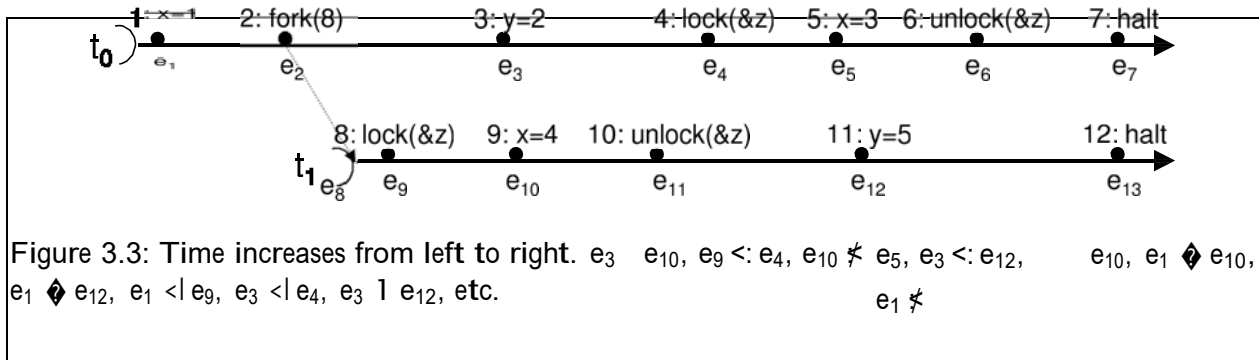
1: x=1 2: fork(8) 3: y=2 4: lock(&z) 5: x=3 6: unlock(&z) 7: halt

$t_0$ $e_1$ $e_2$ $e_3$ $e_4$ $e_5$ $e_6$ $e_7$

8: lock(&z) 9: x=4 10: unlock(&z) 11: y=5 12: halt

$t_1$ $e_8$ $e_9$ $e_{10}$ $e_{11}$ $e_{12}$ $e_{13}$

Figure 3.3: Time increases from left to right. $e_3$ $e_{10}$, $e_9$ <: $e_4$, $e_{10}$ $\not\leq$ $e_5$, $e_3$ <: $e_{12}$, $e_1$ $\not\leq$ $e_{10}$, $e_1$ � $e_{10}$, $e_1$ � $e_{12}$, $e_1$ <| $e_9$, $e_3$ <| $e_4$, $e_3$ 1 $e_{12}$, etc.